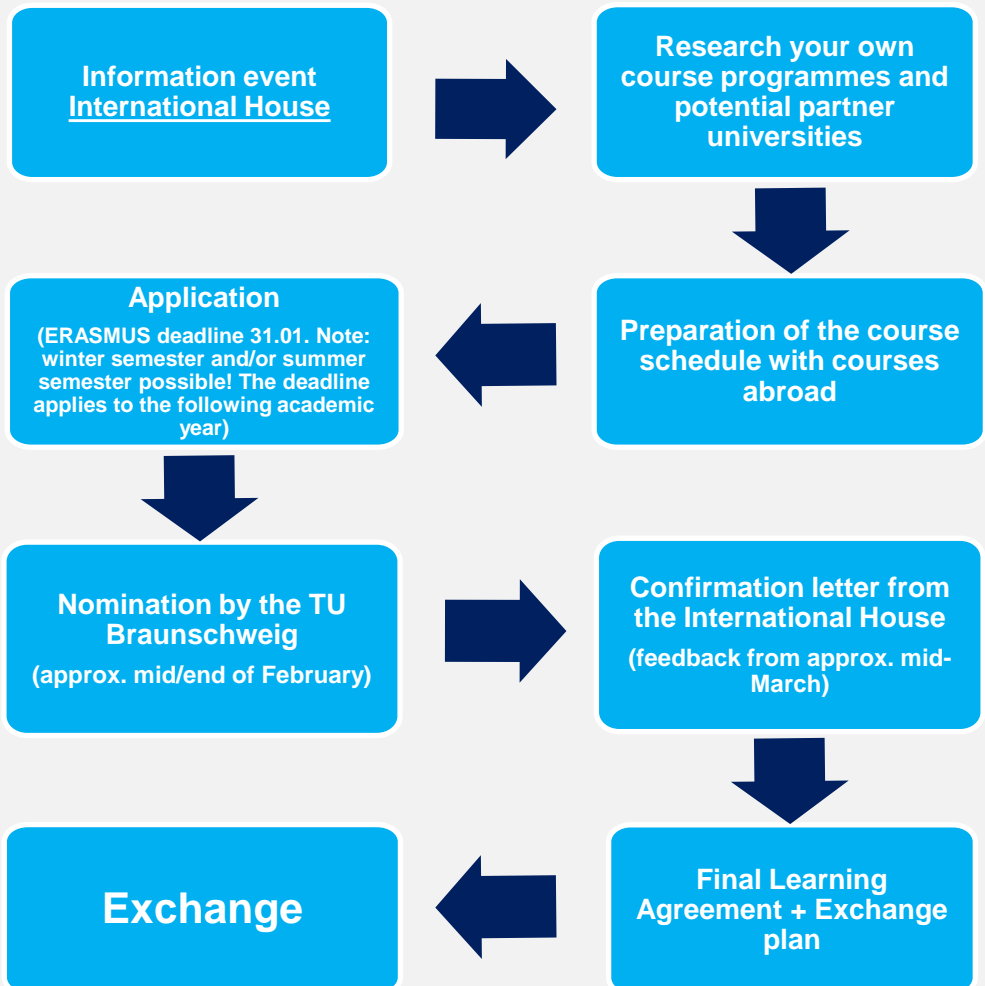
Information event International House

Research your own course programmes and potential partner universities

Preparation of the course schedule with courses abroad

Application

(ERASMUS deadline 31.01. Note: winter semester and/or summer semester possible! The deadline applies to the following academic year)

Nomination by the TU Braunschweig

(approx. mid/end of February)

Confirmation letter from the International House

(feedback from approx. mid-March)

Final Learning Agreement + Exchange plan

Exchange